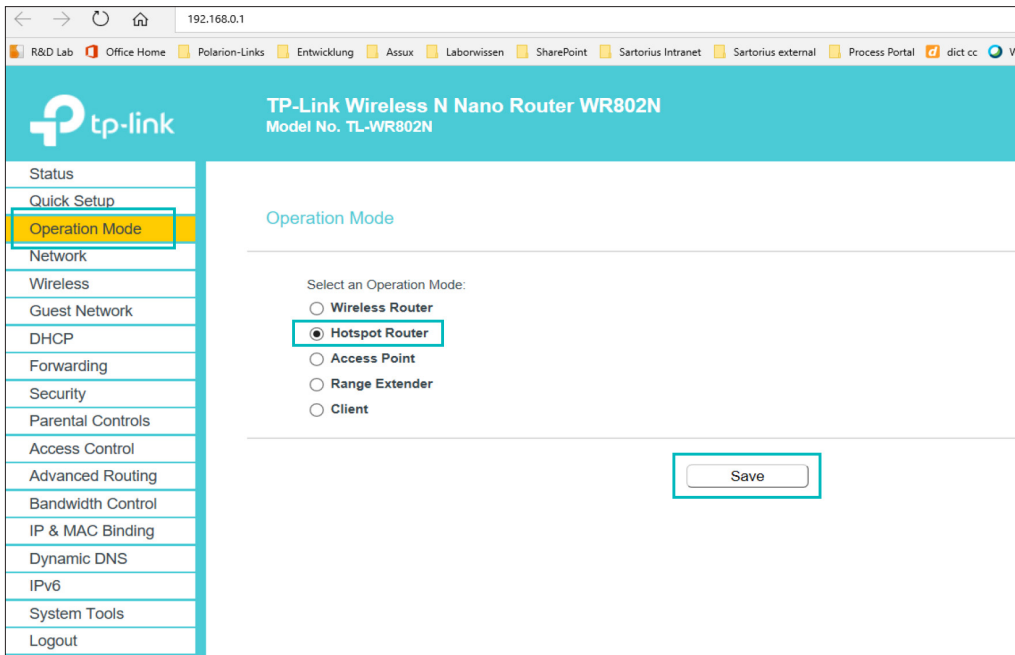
192.168.0.1

R&D Lab Office Home Polarion-Links Entwicklung Assux Laborwissen SharePoint Sartorius Intranet Sartorius external Process Portal dict cc W

tp-link

TP-Link Wireless N Nano Router WR802N
Model No. TL-WR802N

Status
Quick Setup
Operation Mode
Network
Wireless
Guest Network
DHCP
Forwarding
Security
Parental Controls
Access Control
Advanced Routing
Bandwidth Control
IP & MAC Binding
Dynamic DNS
IPv6
System Tools
Logout

Operation Mode

Select an Operation Mode:
Wireless Router
Hotspot Router
Access Point
Range Extender
Client

Save